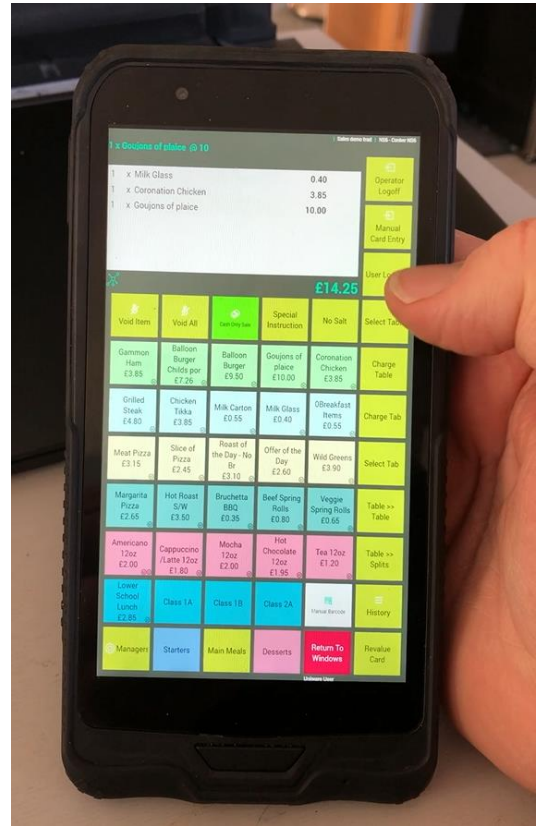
1 x Goujons of plaice @ 10

Sales demo trail | 908 - Cimber 908

1 x Milk Glass 0.40
1 x Coronation Chicken 3.85
1 x Goujons of plaice 10.00

Operator Logoff

Manual Card Entry

User Lo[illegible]

£14.25

Void Item

Void All

Cash Only Sale

Special Instruction

No Salt

Select Tab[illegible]

Gammon Ham £3.85

Balloon Burger Childs por £7.26

Balloon Burger £9.50

Goujons of plaice £10.00

Coronation Chicken £3.85

Charge Table

Grilled Steak £4.80

Chicken Tikka £3.85

Milk Carton £0.55

Milk Glass £0.40

0Breakfast Items £0.55

Charge Tab

Meat Pizza £3.15

Slice of Pizza £2.45

Roast of the Day - No Br £3.10

Offer of the Day £2.60

Wild Greens £3.90

Select Tab

Margarita Pizza £2.65

Hot Roast S/W £3.50

Bruchetta BBQ £0.35

Beef Spring Rolls £0.80

Veggie Spring Rolls £0.65

Table >> Table

Americano 12oz £2.00

Cappuccino /Latte 12oz £1.80

Mocha 12oz £2.00

Hot Chocolate 12oz £1.95

Tea 12oz £1.20

Table >> Splits

Lower School Lunch £2.85

Class 1A

Class 1B

Class 2A

Manual Barcode

History

Managers

Starters

Main Meals

Desserts

Return To Windows

Revalue Card

Unknown User